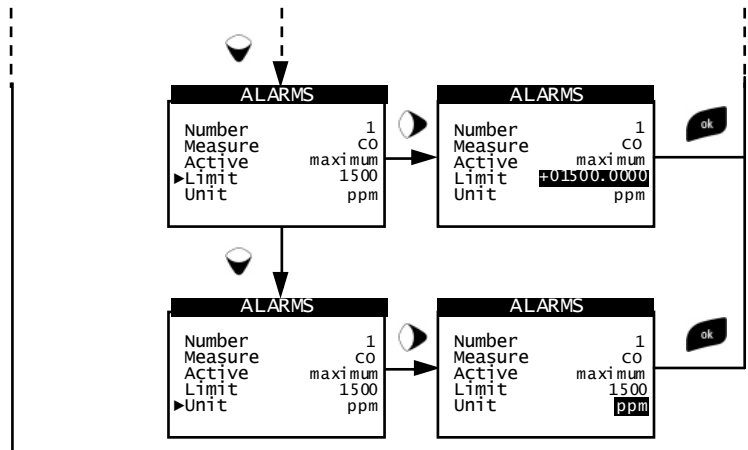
ALARMS

Number 1
Measure CO
Active maximum
►Limit 1500
Unit ppm

ALARMS

Number 1
Measure CO
Active maximum
Limit +01500.0000
Unit ppm

ok

ALARMS

Number 1
Measure CO
Active maximum
Limit 1500
►Unit ppm

ALARMS

Number 1
Measure CO
Active maximum
Limit 1500
Unit ppm

ok